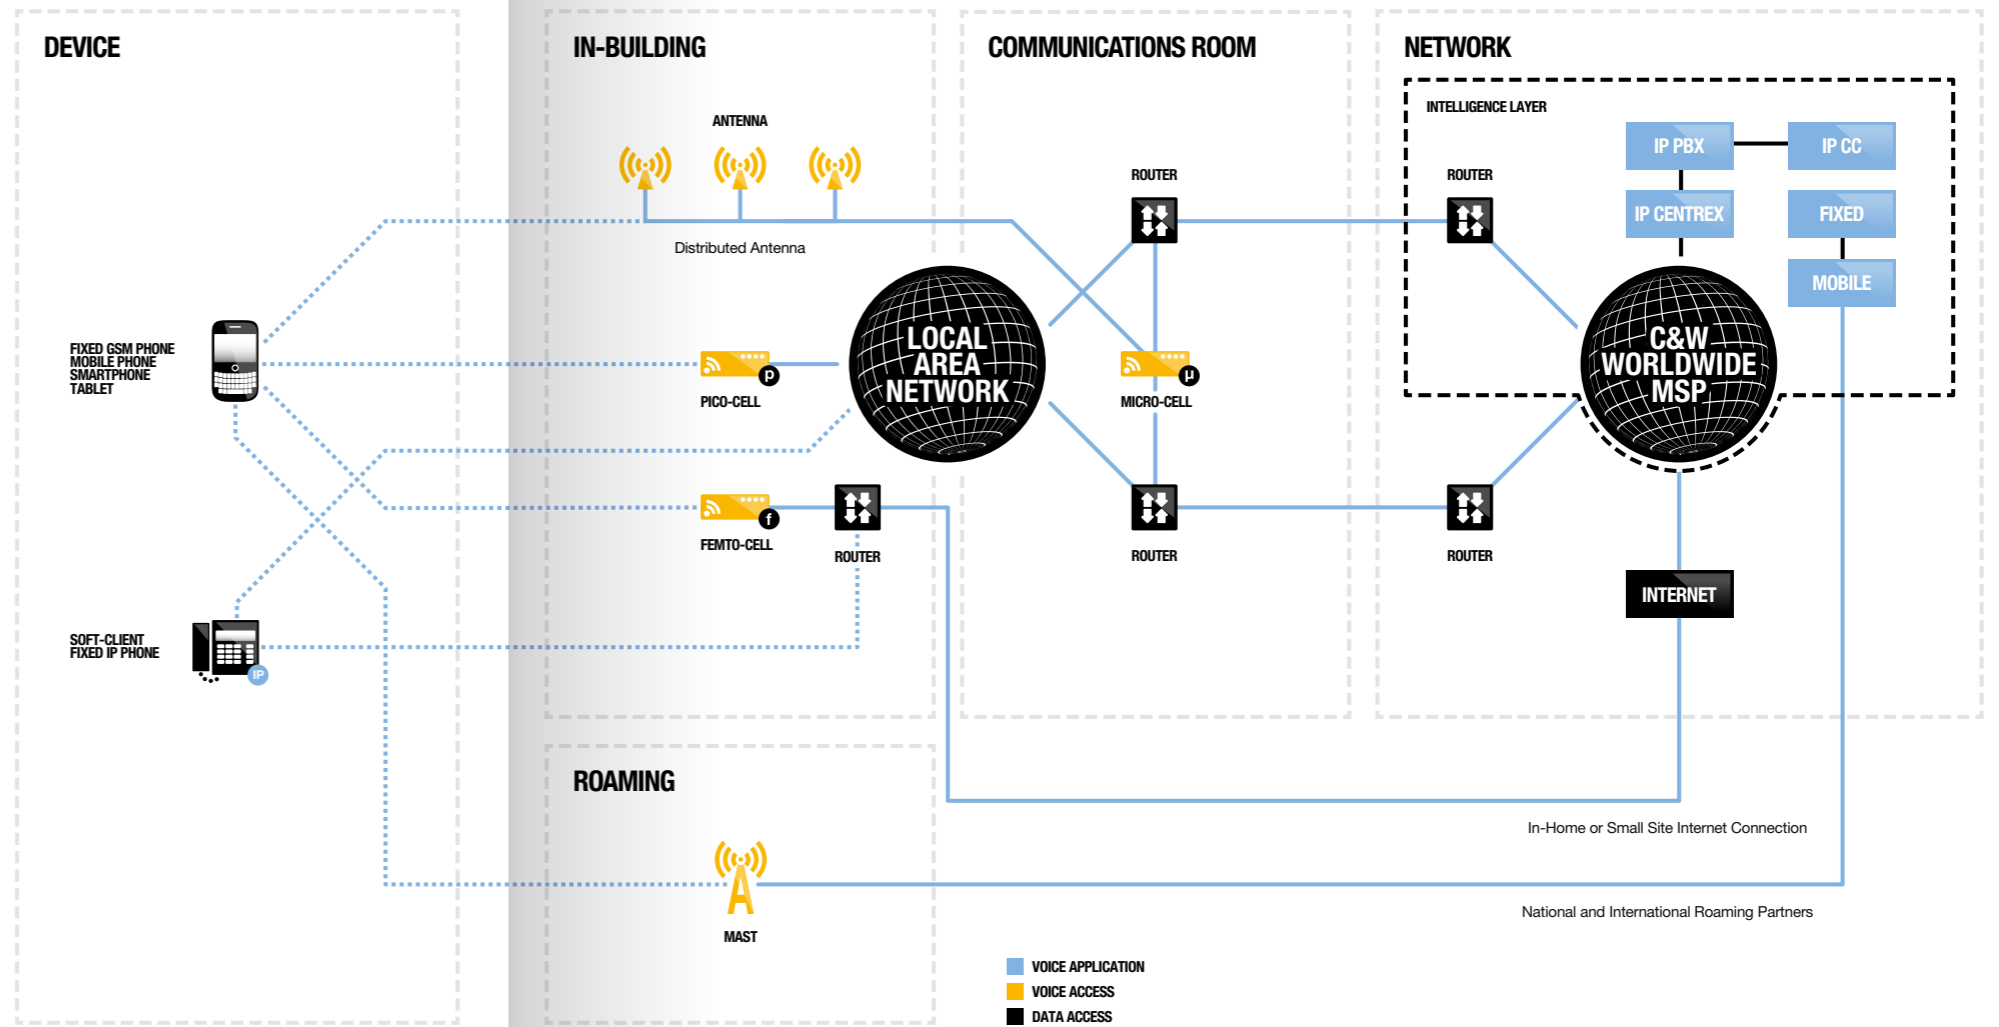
DEVICE

IN-BUILDING

COMMUNICATIONS ROOM

NETWORK

INTELLIGENCE LAYER

ANTENNA

ROUTER

ROUTER

IP PBX

IP CC

IP CENTREX

FIXED

MOBILE

Distributed Antenna

FIXED GSM PHONE
MOBILE PHONE
SMARTPHONE
TABLET

p

PICO-CELL

LOCAL AREA NETWORK

μ

MICRO-CELL

C&W WORLDWIDE MSP

f

FEMTO-CELL

ROUTER

ROUTER

ROUTER

INTERNET

SOFT-CLIENT
FIXED IP PHONE

IP

ROAMING

In-Home or Small Site Internet Connection

MAST

National and International Roaming Partners

VOICE APPLICATION
VOICE ACCESS
DATA ACCESS